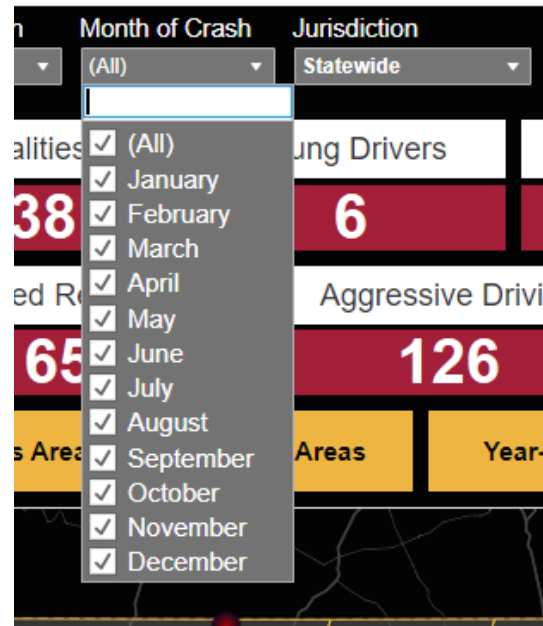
h
Month of Crash
(All)
Jurisdiction
Statewide

(All)
January
February
March
April
May
June
July
August
September
October
November
December

alities
38
ung Drivers
6
ed Ro
65
Aggressive Drivi
126
s Area
Areas
Year-